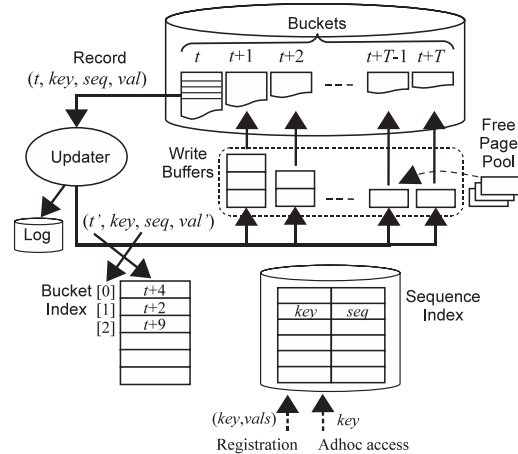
Buckets

$t$ $t$+1 $t$+2 --- $t$+$T$-1 $t$+$T$

Record
($t$, $key$, $seq$, $val$)

Updater

Write Buffers

Free Page Pool

Log

($t'$, $key$, $seq$, $val'$)

Bucket [0] $t$+4
Index [1] $t$+2
[2] $t$+9

Sequence Index

$key$ $seq$

($key$,$vals$) $key$

Registration Adhoc access